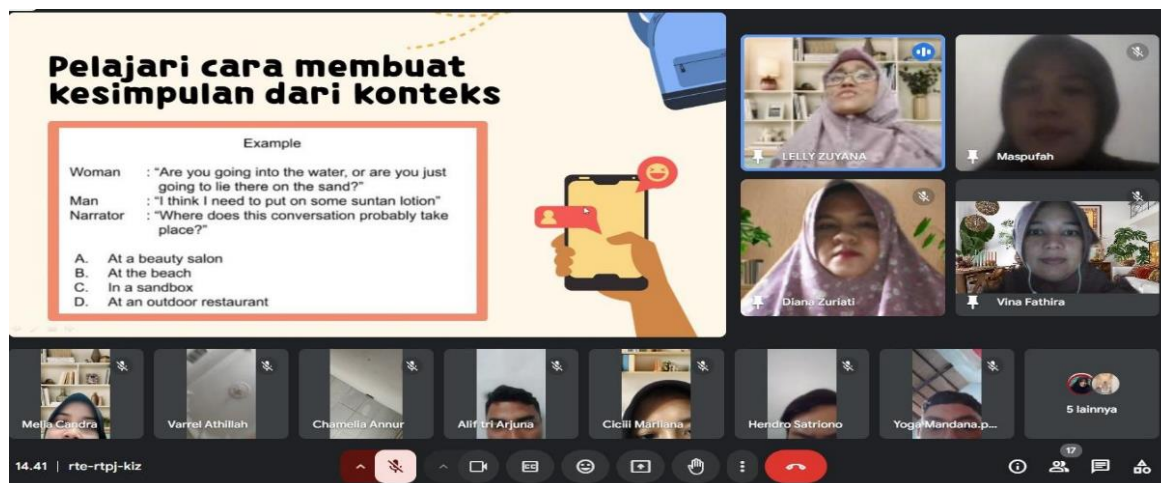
Pelajari cara membuat kesimpulan dari konteks

Example

Woman : "Are you going into the water, or are you just going to lie there on the sand?"
Man : "I think I need to put on some suntan lotion"
Narrator : "Where does this conversation probably take place?"

A. At a beauty salon
B. At the beach
C. In a sandbox
D. At an outdoor restaurant

LELLY ZUYANA
Maspufah
Diana Zuriati
Vina Fathira

Melia Candra
Varrel Athillah
Chamella Annur
Alif tri Arjuna
Cicili Marliana
Hendro Satriono
Yoga Mandana.p...
5 lainnya

14.41 | rte-rtpj-kiz
17